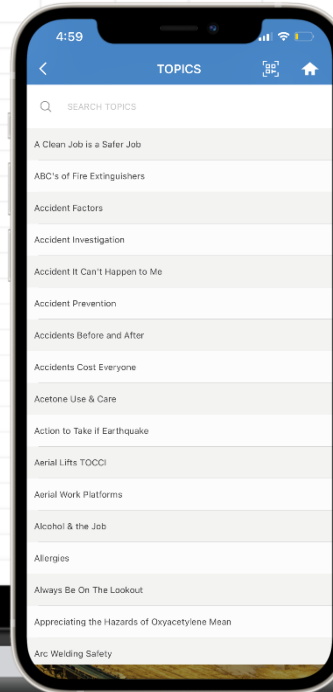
4:59

TOPICS

SEARCH TOPICS

A Clean Job is a Safer Job

ABC's of Fire Extinguishers

Accident Factors

Accident Investigation

Accident It Can't Happen to Me

Accident Prevention

Accidents Before and After

Accidents Cost Everyone

Acetone Use & Care

Action to Take if Earthquake

Aerial Lifts TOCCI

Aerial Work Platforms

Alcohol & the Job

Allergies

Always Be On The Lookout

Appreciating the Hazards of Oxyacetylene Mean

Arc Welding Safety